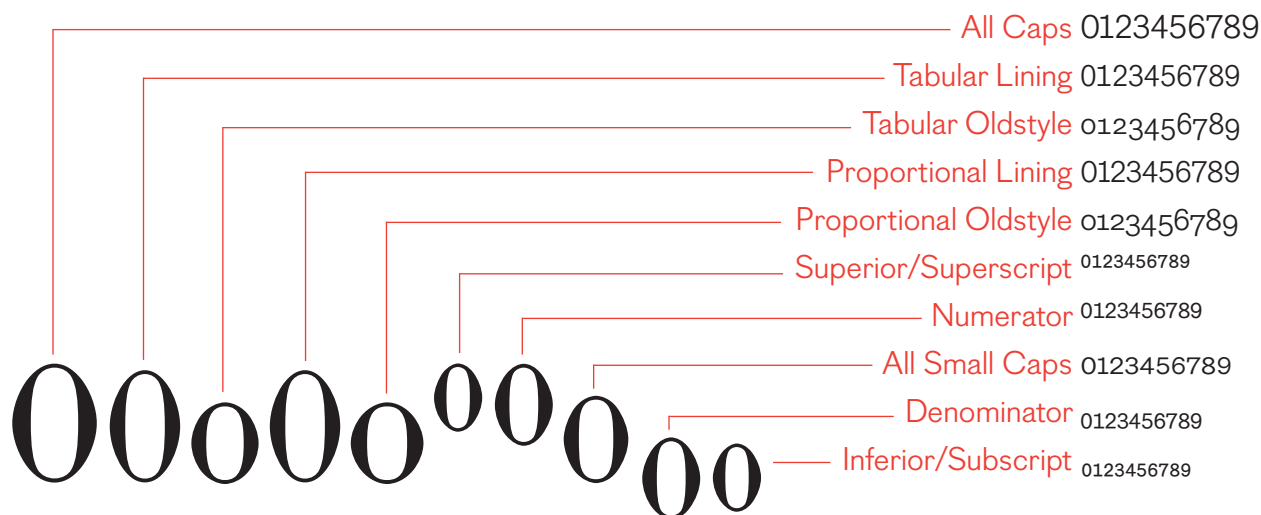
All Caps 0123456789
Tabular Lining 0123456789
Tabular Oldstyle 0123456789
Proportional Lining 0123456789
Proportional Oldstyle 0123456789
Superior/Superscript $^{0123456789}$
Numerator 0123456789
All Small Caps 0123456789
Denominator 0123456789
Inferior/Subscript $_{0123456789}$

0 0 0 0 0 0 0 0 0 0